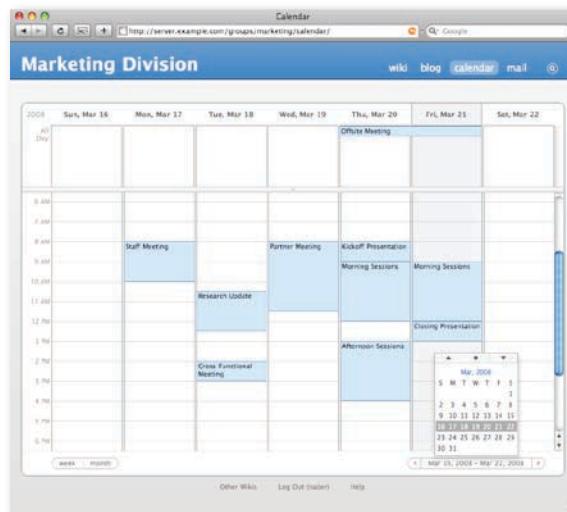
Calendar

http://server.example.com/groups/marketing/calendar/

Google

Marketing Division

wiki blog calendar mail

2008 Sun, Mar 16 Mon, Mar 17 Tue, Mar 18 Wed, Mar 19 Thu, Mar 20 Fri, Mar 21 Sat, Mar 22

All Day

Offsite Meeting

6 AM
7 AM
8 AM
9 AM
10 AM
11 AM
12 PM
1 PM
2 PM
3 PM
4 PM
5 PM
6 PM

Staff Meeting

Research Update

Cross Functional Meeting

Partner Meeting

Kickoff Presentation

Morning Sessions

Afternoon Sessions

Morning Sessions

Closing Presentation

Mar, 2008

| S | M | T | W | T | F | S |
|---|---|---|---|---|---|---|
| | | | | | | 1 |
| 2 | 3 | 4 | 5 | 6 | 7 | 8 |
| 9 | 10 | 11 | 12 | 13 | 14 | 15 |
| 16 | 17 | 18 | 19 | 20 | 21 | 22 |
| 23 | 24 | 25 | 26 | 27 | 28 | 29 |
| 30 | 31 | | | | | |

week month

Mar 16, 2008 – Mar 22, 2008

Other Wikis Log Out (nader) Help